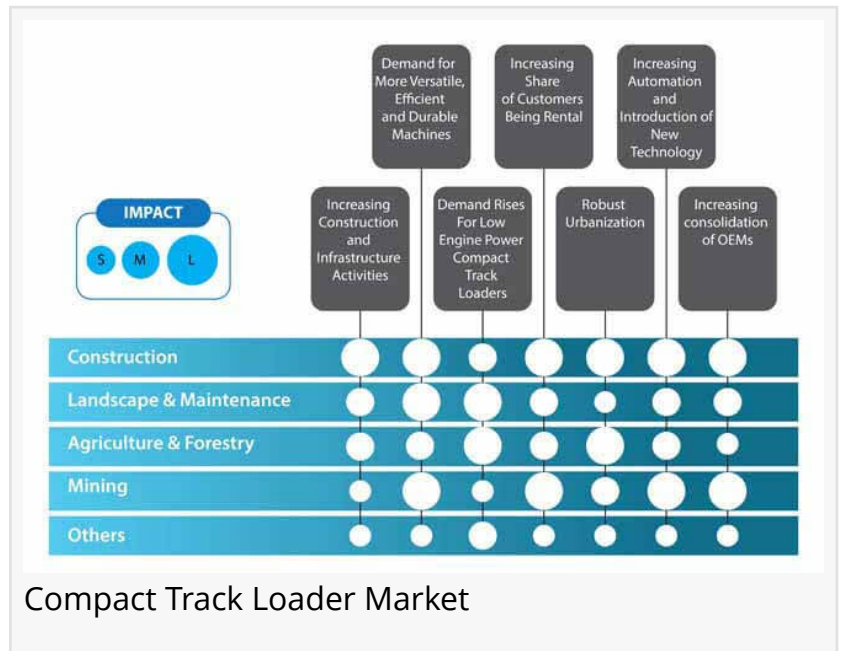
Demand for More Versatile, Efficient and Durable Machines

Increasing Share of Customers Being Rental

Increasing Automation and Introduction of New Technology

IMPACT

S M L

Increasing Construction and Infrastructure Activities

Demand Rises For Low Engine Power Compact Track Loaders

Robust Urbanization

Increasing consolidation of OEMs

Construction

Landscape & Maintenance

Agriculture & Forestry

Mining

Others

Compact Track Loader Market